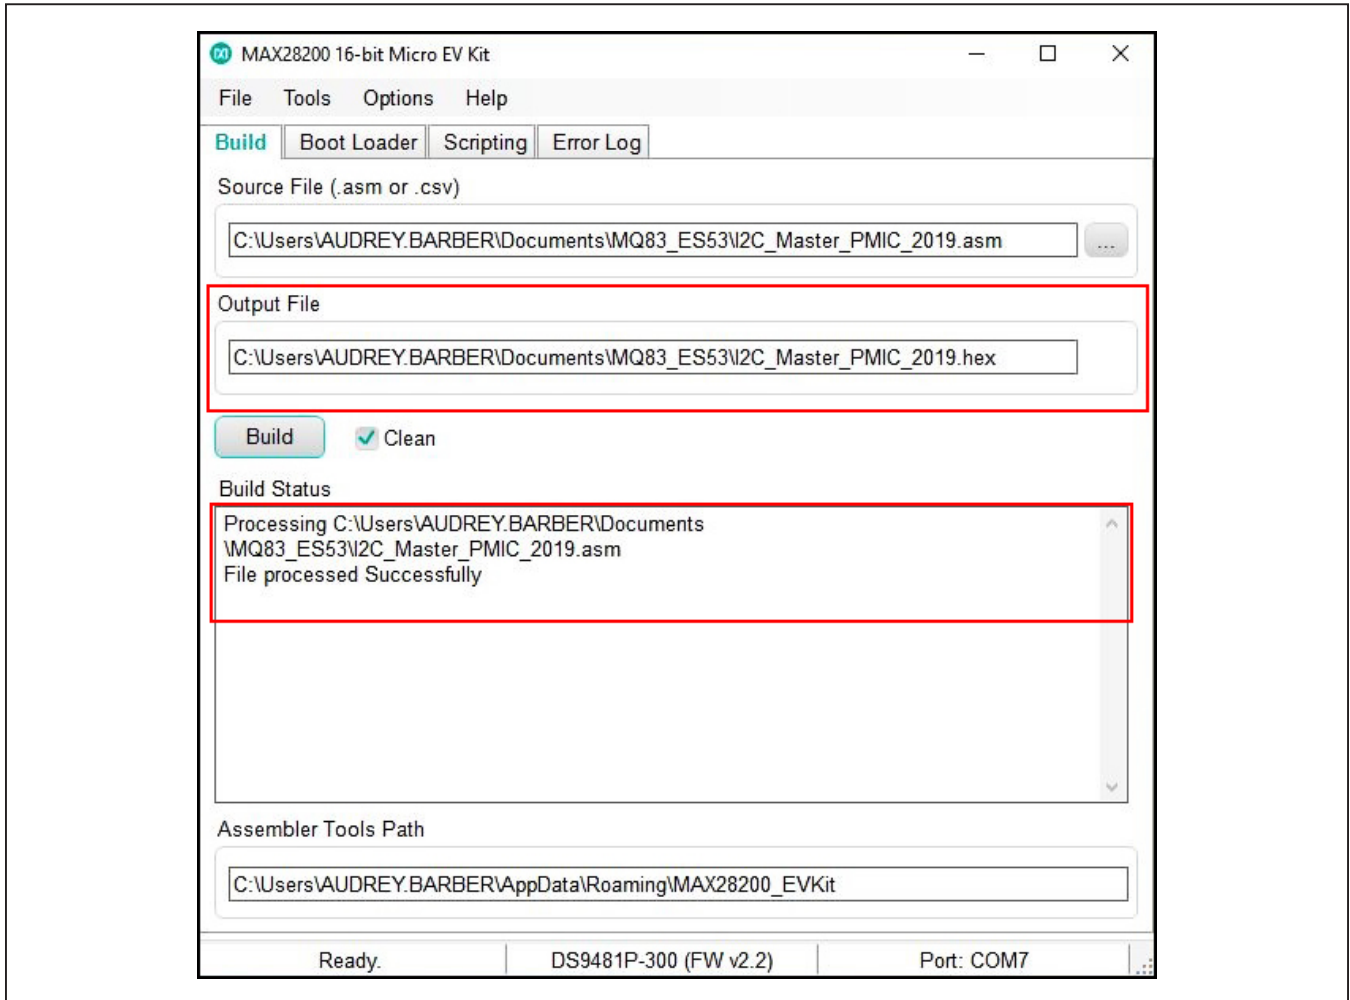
MAX28200 16-bit Micro EV Kit

File Tools Options Help

Build Boot Loader Scripting Error Log

Source File (.asm or .csv)

C:\Users\AUDREY.BARBER\Documents\MQ83_ES53\I2C_Master_PMIC_2019.asm

...

Output File

C:\Users\AUDREY.BARBER\Documents\MQ83_ES53\I2C_Master_PMIC_2019.hex

Build

Clean

Build Status

Processing C:\Users\AUDREY.BARBER\Documents \MQ83_ES53\I2C_Master_PMIC_2019.asm
File processed Successfully

Assembler Tools Path

C:\Users\AUDREY.BARBER\AppData\Roaming\MAX28200_EVKit

Ready. DS9481P-300 (FW v2.2) Port: COM7